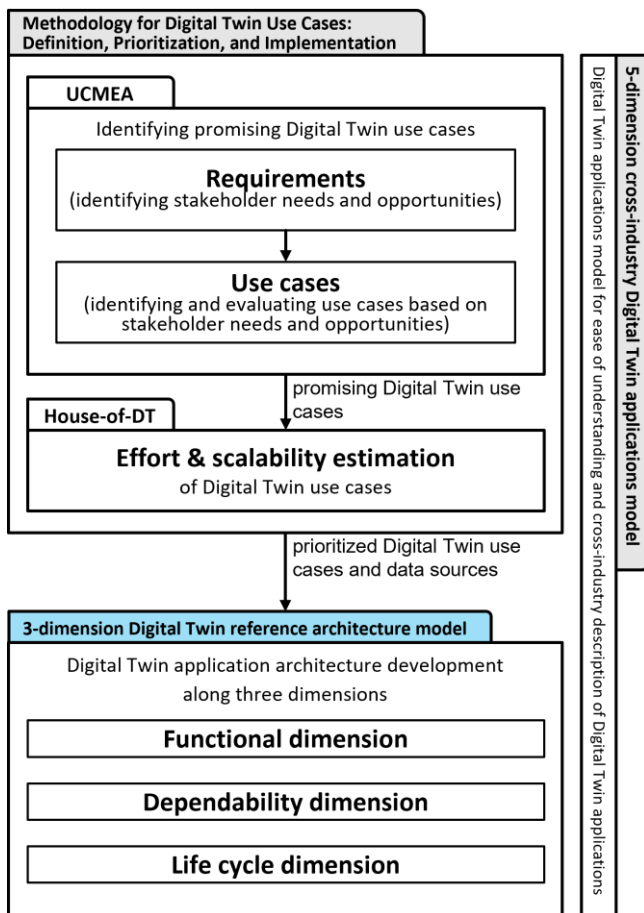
Methodology for Digital Twin Use Cases: Definition, Prioritization, and Implementation

UCMEA

Identifying promising Digital Twin use cases

Requirements
(identifying stakeholder needs and opportunities)

Use cases
(identifying and evaluating use cases based on stakeholder needs and opportunities)

promising Digital Twin use cases

House-of-DT

Effort & scalability estimation
of Digital Twin use cases

prioritized Digital Twin use cases and data sources

3-dimension Digital Twin reference architecture model

Digital Twin application architecture development along three dimensions

Functional dimension

Dependability dimension

Life cycle dimension

5-dimension cross-industry Digital Twin applications model

Digital Twin applications model for ease of understanding and cross-industry description of Digital Twin applications